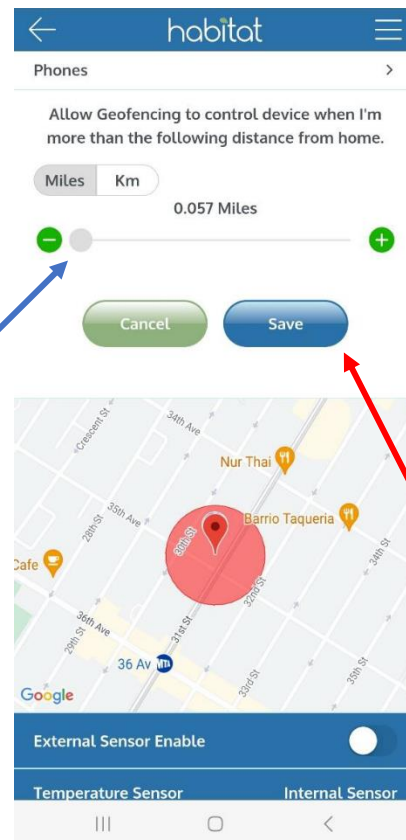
habitat

Phones >

Allow Geofencing to control device when I'm more than the following distance from home.

Miles Km

0.057 Miles

Cancel Save

34th Ave
Crescent St
Nur Thai
35th Ave
28th St
Barrio Taqueria
30th St
Cafe
34th St
36th Ave
29th St
31st St
32nd St
36 Av
33rd St
35th St
Google

External Sensor Enable

Temperature Sensor Internal Sensor